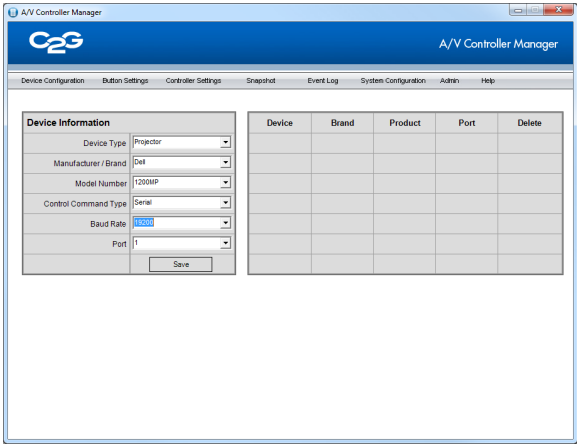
A/V Controller Manager

C2G

A/V Controller Manager

Device Configuration Button Settings Controller Settings Snapshot Event Log System Configuration Admin Help

Device Information

| Device Type | Projector |
|---|---|
| Manufacturer / Brand | Dell |
| Model Number | 1200MP |
| Control Command Type | Serial |
| Baud Rate | 19200 |
| Port | 1 |
| | Save |

| Device | Brand | Product | Port | Delete |
|---|---|---|---|---|
| | | | | |
| | | | | |
| | | | | |
| | | | | |
| | | | | |
| | | | | |
| | | | | |